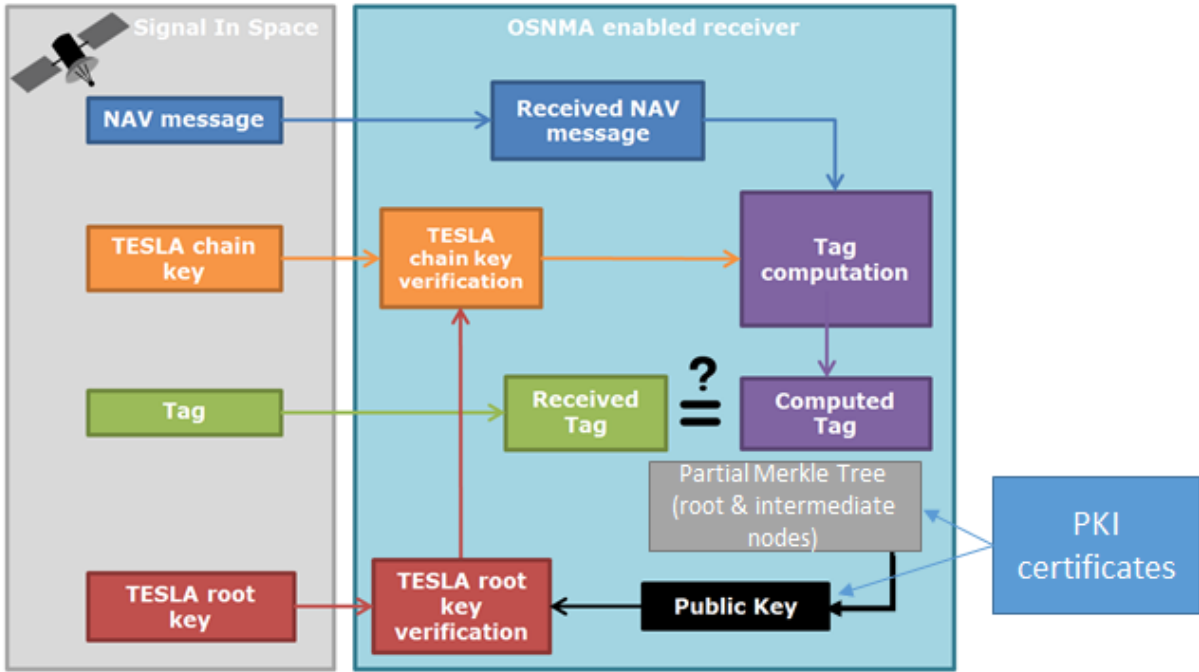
Signal In Space

OSNMA enabled receiver

NAV message

Received NAV message

TESLA chain key

TESLA chain key verification

Tag computation

Tag

Received Tag

?
=

Computed Tag

Partial Merkle Tree (root & intermediate nodes)

PKI certificates

TESLA root key

TESLA root key verification

Public Key